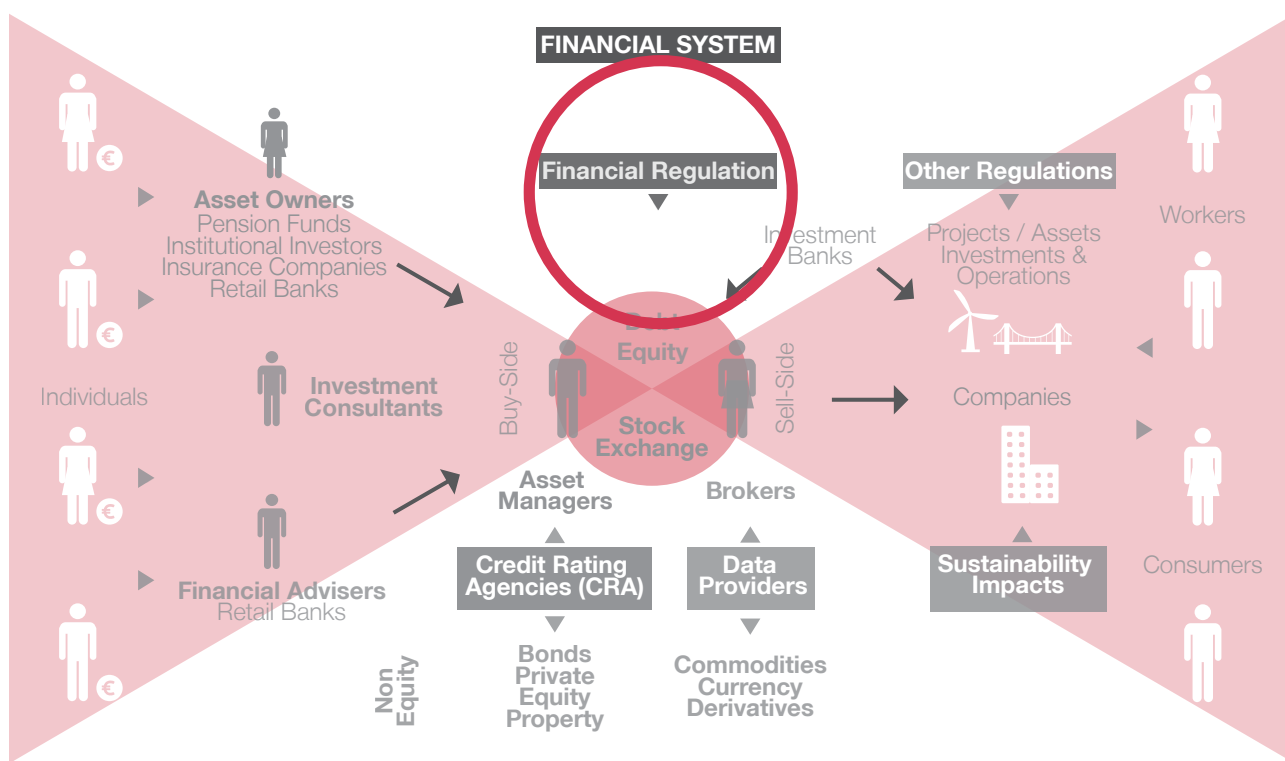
FINANCIAL SYSTEM

Financial Regulation

Other Regulations

Asset Owners
Pension Funds
Institutional Investors
Insurance Companies
Retail Banks

Investment Banks

Projects / Assets Investments & Operations

Workers

Individuals

Investment Consultants

Buy-Side

Debt
Equity

Stock Exchange

Sell-Side

Companies

Asset Managers

Brokers

Financial Advisers
Retail Banks

Credit Rating Agencies (CRA)

Data Providers

Sustainability Impacts

Consumers

Non Equity

Bonds
Private Equity
Property

Commodities
Currency
Derivatives